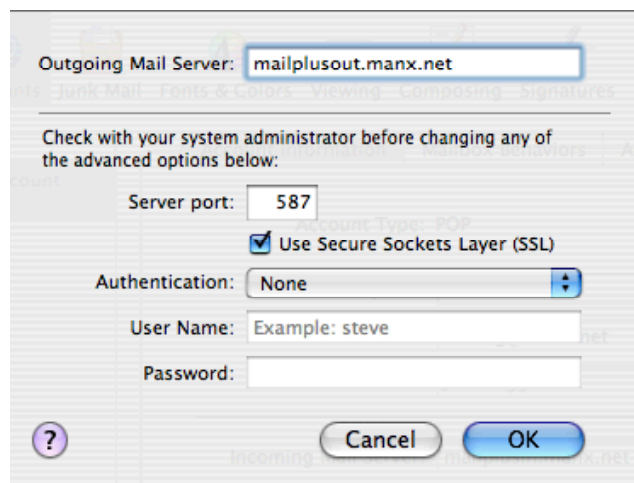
Outgoing Mail Server: mailplusout.manx.net

Check with your system administrator before changing any of the advanced options below:

Server port: 587

Use Secure Sockets Layer (SSL)

Authentication: None

User Name: Example: steve

Password:

?

Cancel

OK